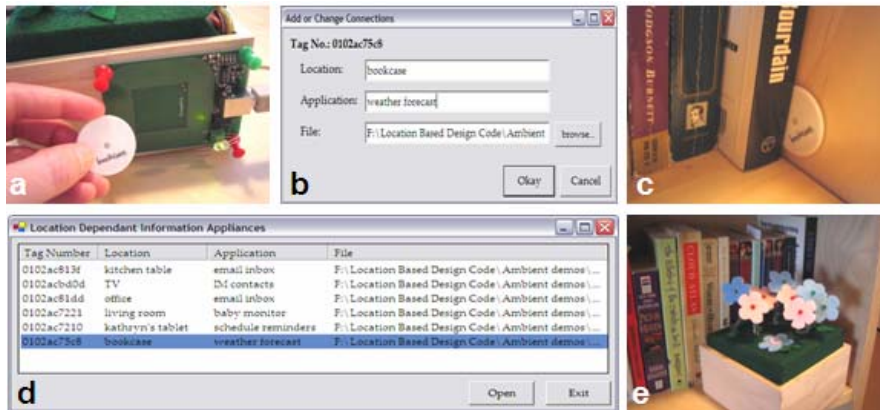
a

Add or Change Connections

Tag No.: 0102ac75c8

Location: bookcase

Application: weather forecast

File: F:\Location Based Design Code\Ambient

browse...

Okay

Cancel

b

Bourdain

c

Location Dependant Information Appliances

| Tag Number | Location | Application | File |
|---|---|---|---|
| 0102ac813f | kitchen table | email inbox | F:\Location Based Design Code\Ambient demos\... |
| 0102acbd0d | TV | IM contacts | F:\Location Based Design Code\Ambient demos\... |
| 0102ac81dd | office | email inbox | F:\Location Based Design Code\Ambient demos\... |
| 0102ac7221 | living room | baby monitor | F:\Location Based Design Code\Ambient demos\... |
| 0102ac7210 | kathryn's tablet | schedule reminders | F:\Location Based Design Code\Ambient demos\... |
| 0102ac75c8 | bookcase | weather forecast | F:\Location Based Design Code\Ambient demos\... |

Open

Exit

d

e